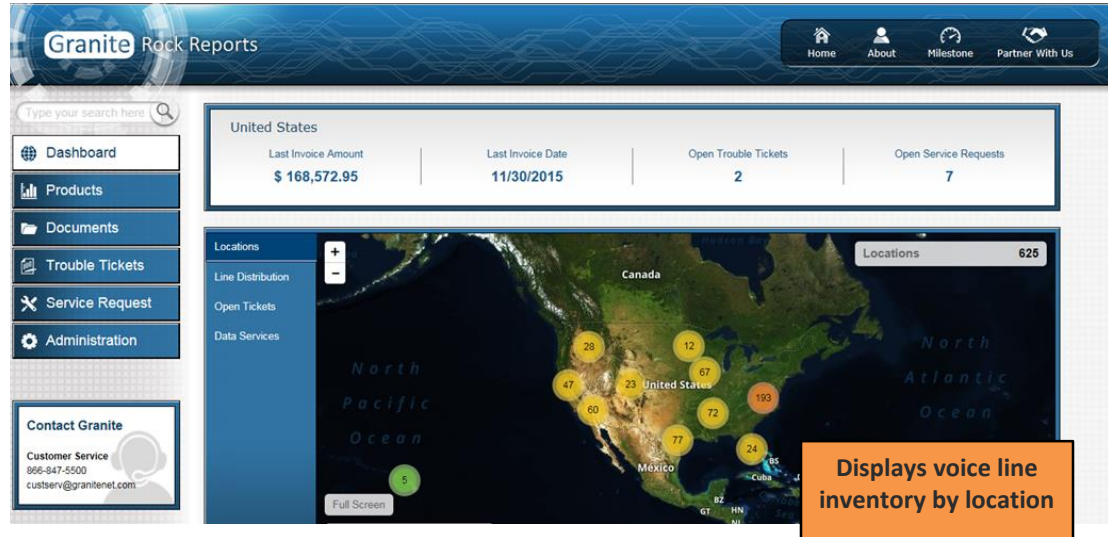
Granite Rock Reports

Home About Milestone Partner With Us

Type your search here

Dashboard
Products
Documents
Trouble Tickets
Service Request
Administration

Contact Granite
Customer Service
866-847-5500
custserv@granitenet.com

United States

| Last Invoice Amount | Last Invoice Date | Open Trouble Tickets | Open Service Requests |
|---|---|---|---|
| $ 168,572.95 | 11/30/2015 | 2 | 7 |

Locations
Line Distribution
Open Tickets
Data Services

+
-

Locations 625

Canada
North Pacific Ocean
North Atlantic Ocean
United States
México
Cuba
BS
BZ
GT
HN
NI

28 12 67 47 23 60 72 193 77 24 5

Full Screen

Displays voice line inventory by location